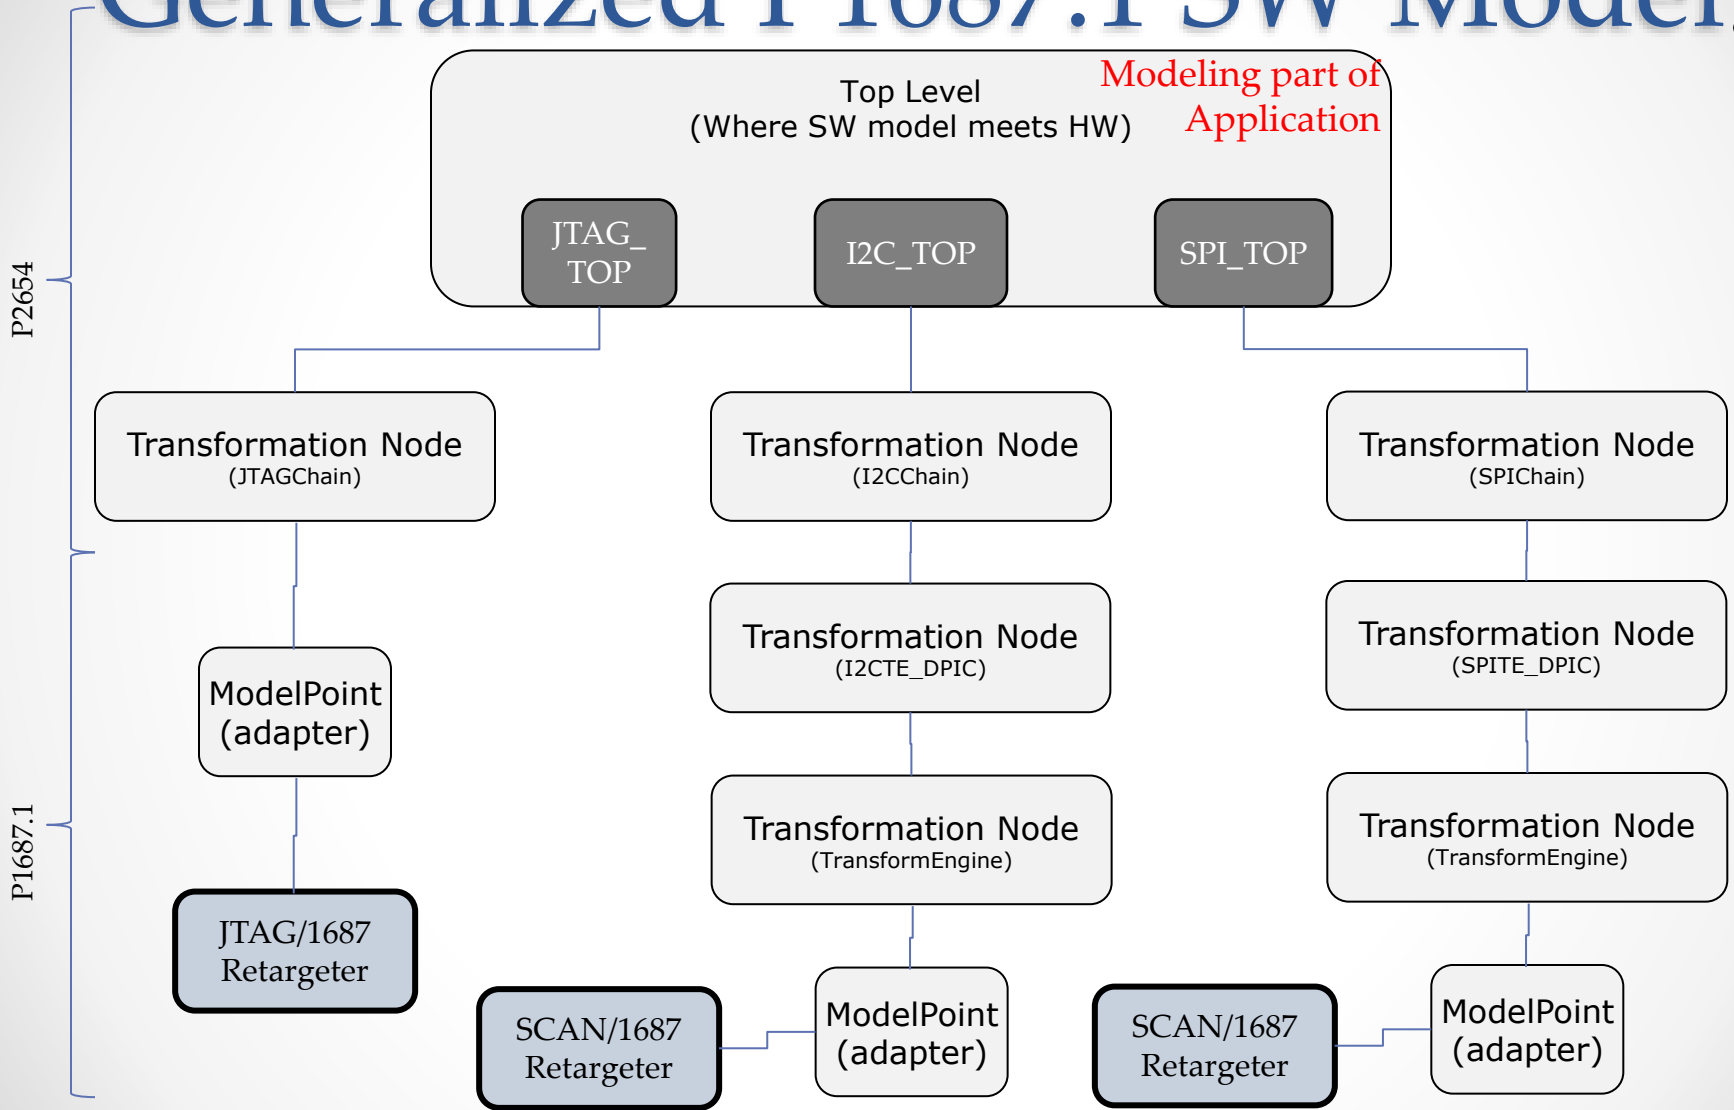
Generalized P1687.1 SW Model

Top Level
(Where SW model meets HW)

Modeling part of Application

JTAG_ TOP

I2C_TOP

SPI_TOP

P2654

Transformation Node
(JTAGChain)

Transformation Node
(I2CChain)

Transformation Node
(SPIChain)

Transformation Node
(I2CTE_DPIC)

Transformation Node
(SPITE_DPIC)

ModelPoint
(adapter)

Transformation Node
(TransformEngine)

Transformation Node
(TransformEngine)

P1687.1

JTAG/1687
Retargeter

SCAN/1687
Retargeter

ModelPoint
(adapter)

SCAN/1687
Retargeter

ModelPoint
(adapter)